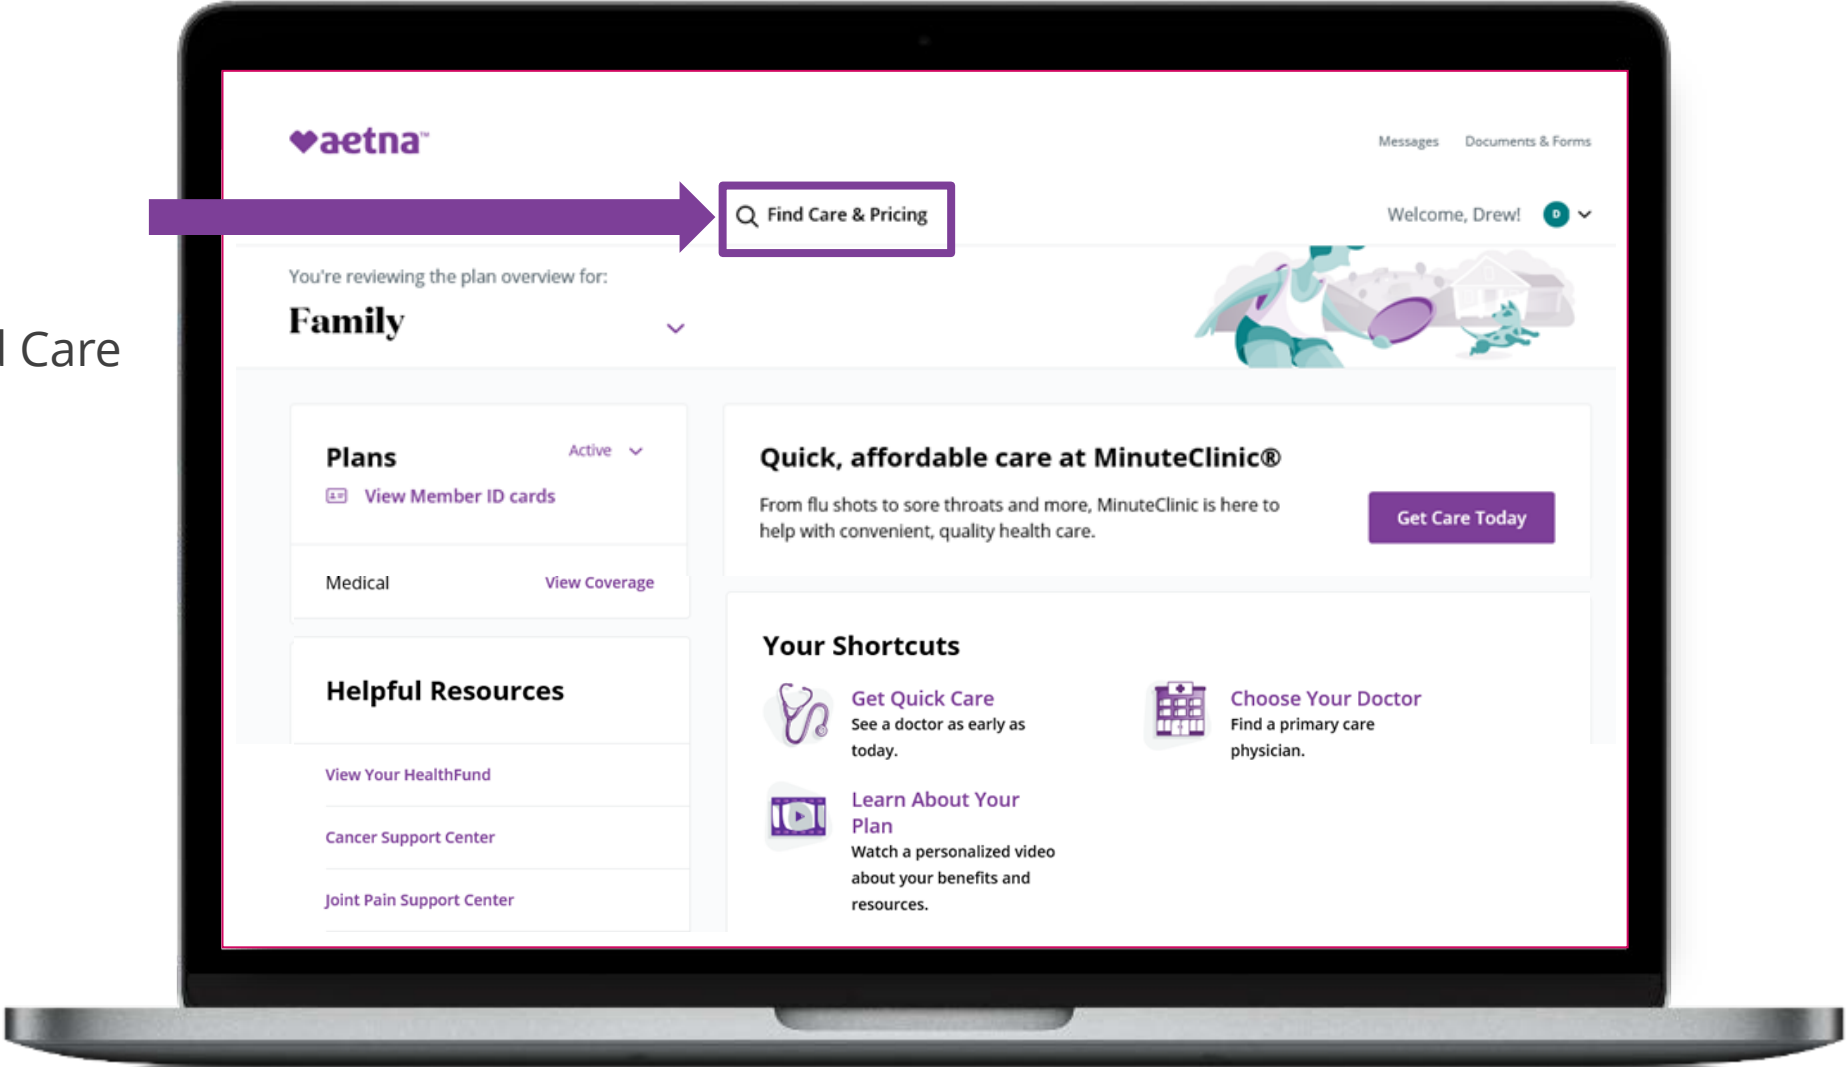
l Care

aetna™

Messages Documents & Forms

Find Care & Pricing

Welcome, Drew! D

You're reviewing the plan overview for:

Family

Plans

Active

View Member ID cards

Medical View Coverage

Helpful Resources

View Your HealthFund

Cancer Support Center

Joint Pain Support Center

Quick, affordable care at MinuteClinic®

From flu shots to sore throats and more, MinuteClinic is here to help with convenient, quality health care.

Get Care Today

Your Shortcuts

Get Quick Care
See a doctor as early as today.

Choose Your Doctor
Find a primary care physician.

Learn About Your Plan
Watch a personalized video about your benefits and resources.